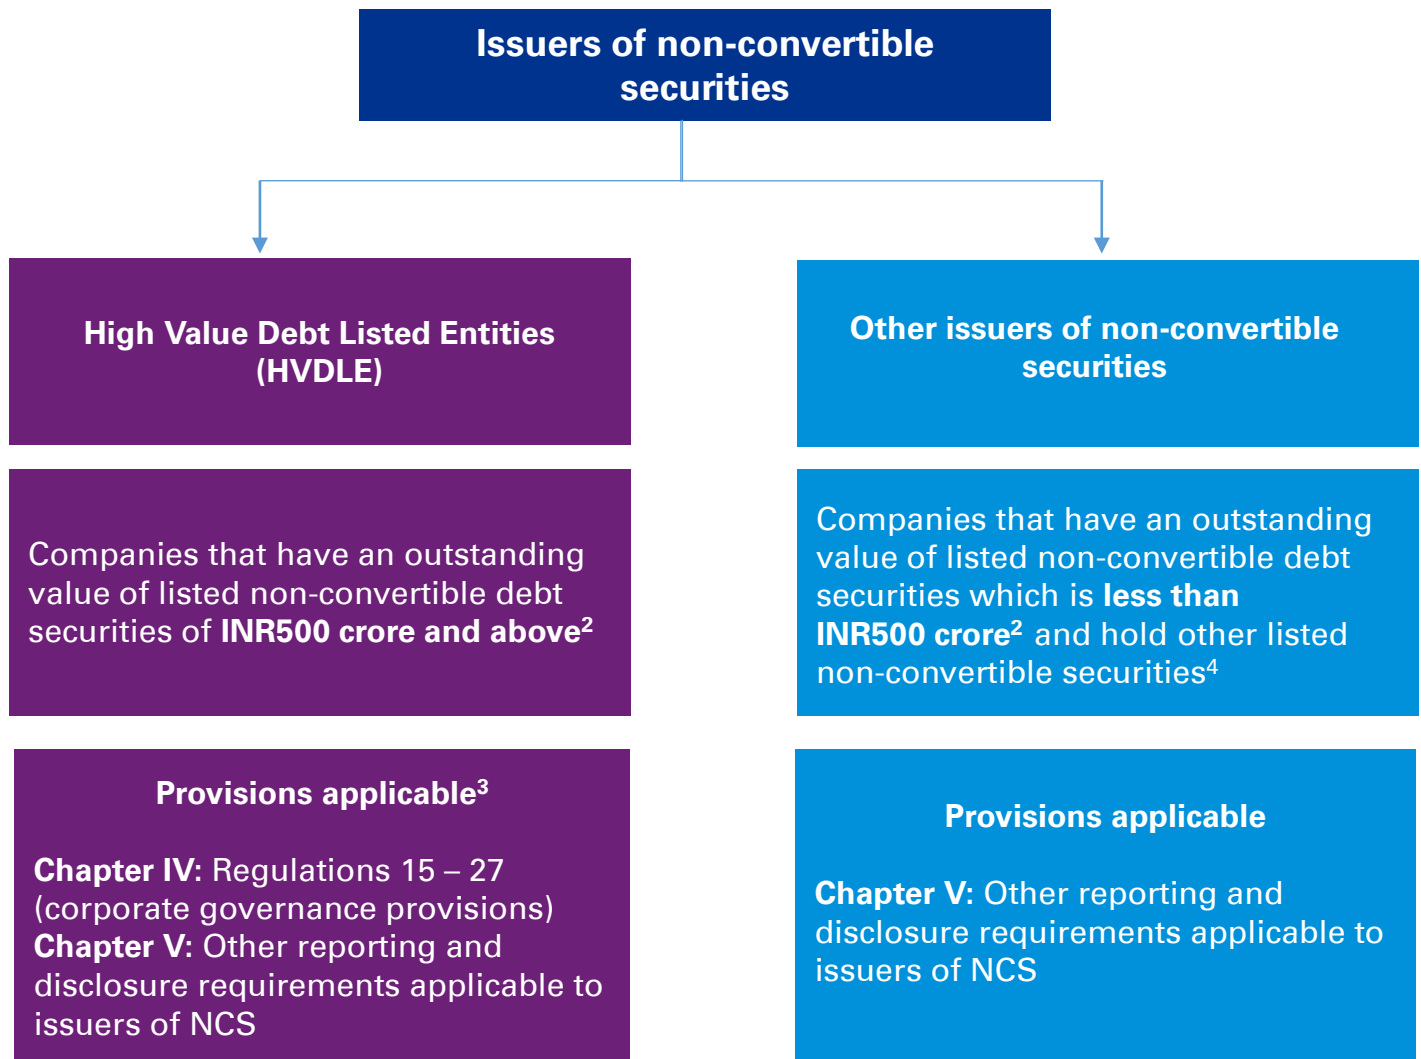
Issuers of non-convertible securities

High Value Debt Listed Entities (HVDLE)

Companies that have an outstanding value of listed non-convertible debt securities of INR500 crore and above$^2$

Provisions applicable$^3$

Chapter IV: Regulations 15 – 27 (corporate governance provisions)
Chapter V: Other reporting and disclosure requirements applicable to issuers of NCS

Other issuers of non-convertible securities

Companies that have an outstanding value of listed non-convertible debt securities which is less than INR500 crore$^2$ and hold other listed non-convertible securities$^4$

Provisions applicable

Chapter V: Other reporting and disclosure requirements applicable to issuers of NCS